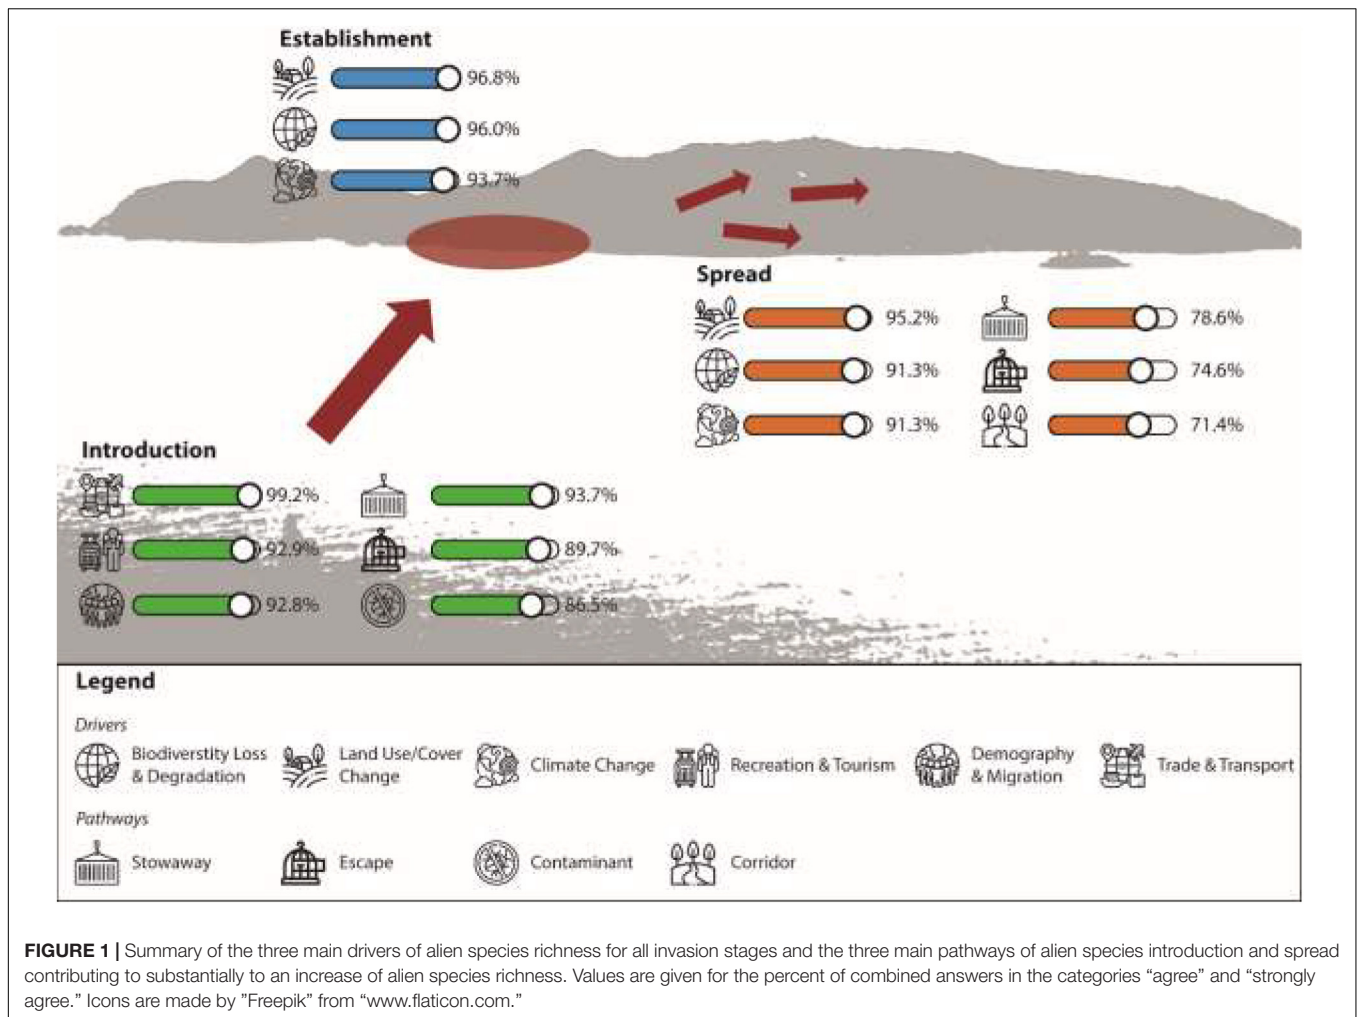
Establishment

96.8%

96.0%

93.7%

Spread

95.2%

78.6%

91.3%

74.6%

91.3%

71.4%

Introduction

99.2%

93.7%

92.9%

89.7%

92.8%

86.5%

Legend

Drivers

Biodiverstity Loss & Degradation

Land Use/Cover Change

Climate Change

Recreation & Tourism

Demography & Migration

Trade & Transport

Pathways

Stowaway

Escape

Contaminant

Corridor

FIGURE 1 | Summary of the three main drivers of alien species richness for all invasion stages and the three main pathways of alien species introduction and spread contributing to substantially to an increase of alien species richness. Values are given for the percent of combined answers in the categories "agree" and "strongly agree." Icons are made by "Freepik" from "www.flaticon.com."